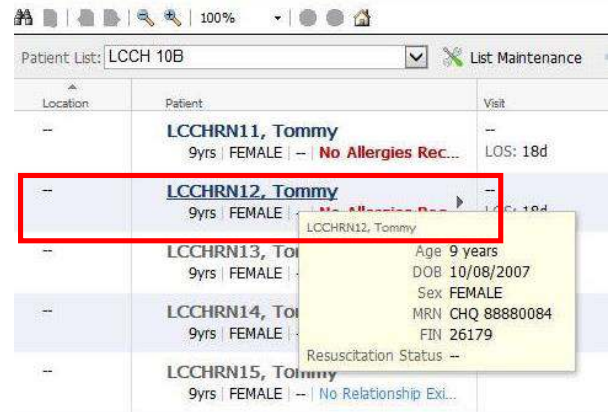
100%

Patient List: LCCH 10B

List Maintenance

| Location | Patient | Visit |
|---|---|---|
| -- | LCCHRN11, Tommy 9yrs \| FEMALE \| -- \| No Allergies Rec... | -- LOS: 18d |
| -- | LCCHRN12, Tommy 9yrs \| FEMALE \| -- \| No Allergies Rec... | -- LOS: 18d |
| -- | LCCHRN13, To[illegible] 9yrs \| FEMALE \| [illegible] | |
| -- | LCCHRN14, To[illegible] 9yrs \| FEMALE \| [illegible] | |
| -- | LCCHRN15, Tommy 9yrs \| FEMALE \| -- \| No Relationship Exi... | |

LCCHRN12, Tommy
Age 9 years
DOB 10/08/2007
Sex FEMALE
MRN CHQ 88880084
FIN 26179
Resuscitation Status --